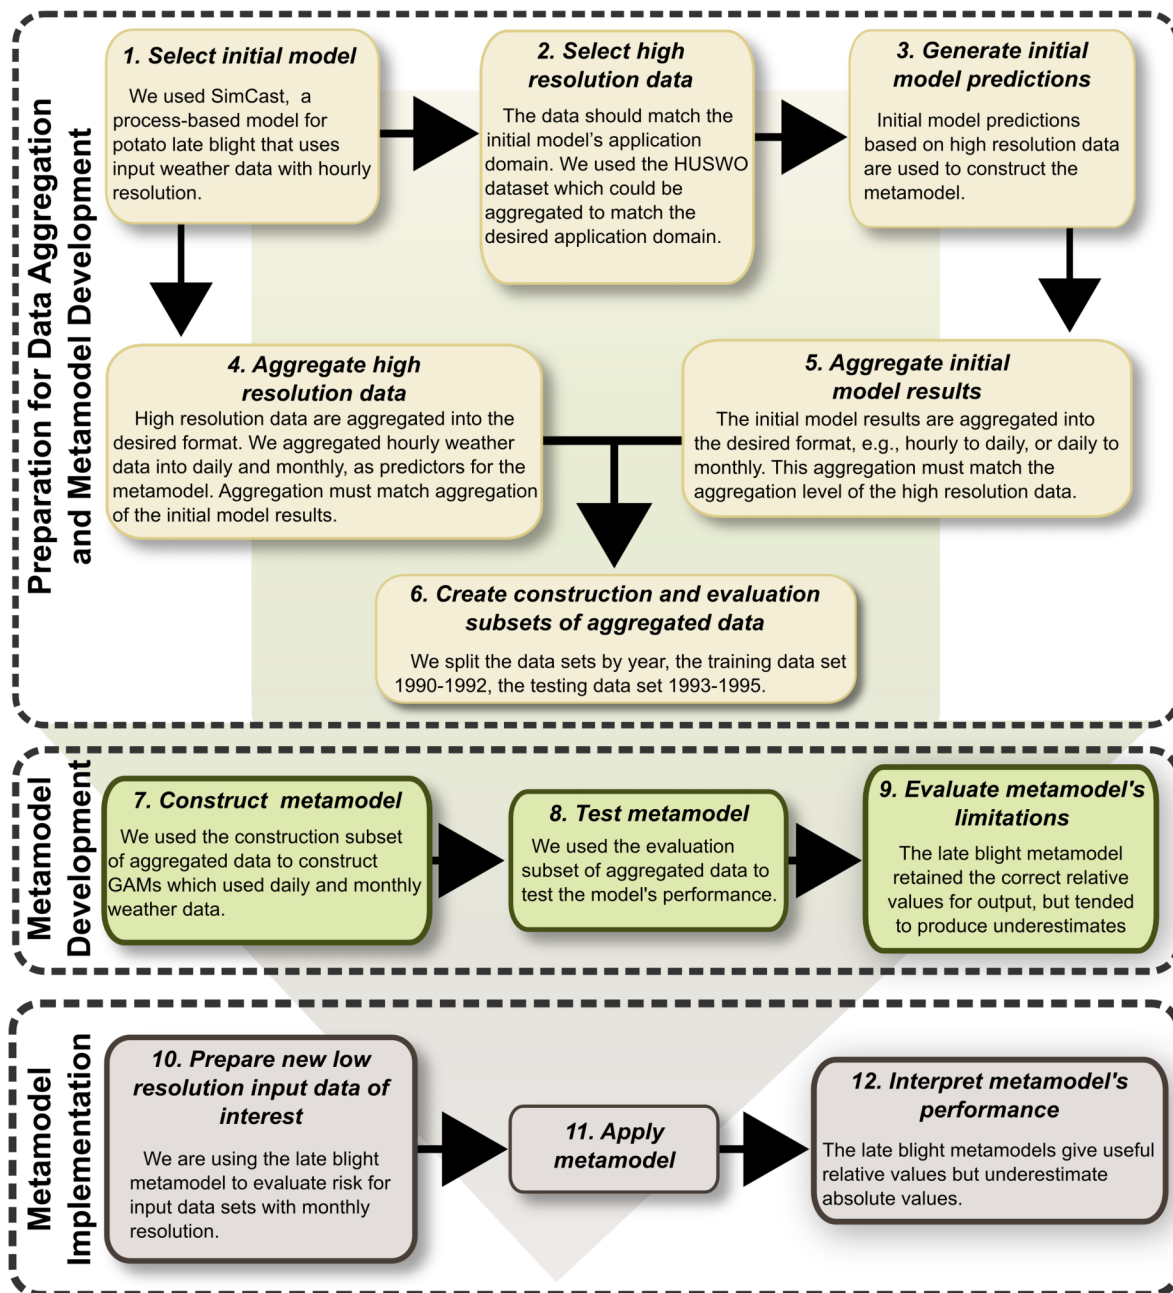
Preparation for Data Aggregation and Metamodel Development

1. Select initial model

We used SimCast, a process-based model for potato late blight that uses input weather data with hourly resolution.

2. Select high resolution data

The data should match the initial model's application domain. We used the HUSWO dataset which could be aggregated to match the desired application domain.

3. Generate initial model predictions

Initial model predictions based on high resolution data are used to construct the metamodel.

4. Aggregate high resolution data

High resolution data are aggregated into the desired format. We aggregated hourly weather data into daily and monthly, as predictors for the metamodel. Aggregation must match aggregation of the initial model results.

5. Aggregate initial model results

The initial model results are aggregated into the desired format, e.g., hourly to daily, or daily to monthly. This aggregation must match the aggregation level of the high resolution data.

6. Create construction and evaluation subsets of aggregated data

We split the data sets by year, the training data set 1990-1992, the testing data set 1993-1995.

Metamodel Development

7. Construct metamodel

We used the construction subset of aggregated data to construct GAMs which used daily and monthly weather data.

8. Test metamodel

We used the evaluation subset of aggregated data to test the model's performance.

9. Evaluate metamodel's limitations

The late blight metamodel retained the correct relative values for output, but tended to produce underestimates

Metamodel Implementation

10. Prepare new low resolution input data of interest

We are using the late blight metamodel to evaluate risk for input data sets with monthly resolution.

11. Apply metamodel

12. Interpret metamodel's performance

The late blight metamodels give useful relative values but underestimate absolute values.